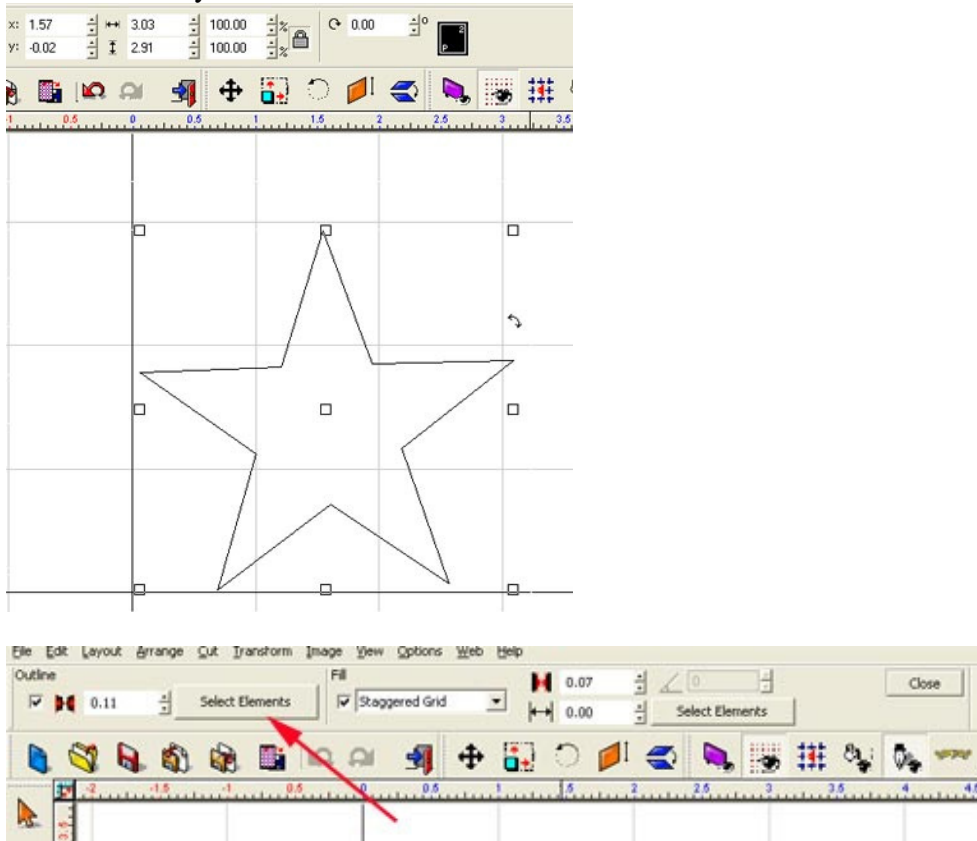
x: 1.57
y: -0.02
3.03
2.91
100.00
100.00
%
%
0.00
°
P

-1 0.5 0 0.5 1 1.5 2 2.5 3 3.5

File Edit Layout Arrange Cut Transform Image View Options Web Help
Outline
0.11
Select Elements
Fill
Staggered Grid
0.07
0.00
Select Elements
0
Close

-2 -1.5 -1 0.5 0 0.5 1 1.5 2 2.5 3 3.5 4 4.5